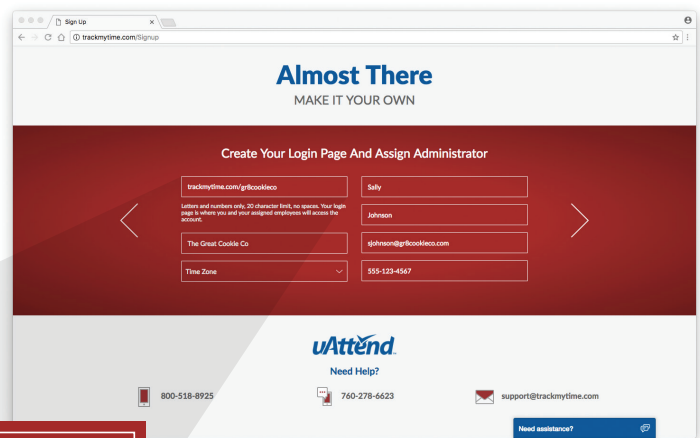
Sign Up

trackmytime.com/Signup

Almost There

MAKE IT YOUR OWN

Create Your Login Page And Assign Administrator

trackmytime.com/gr8cookieco

Letters and numbers only, 20 character limit, no spaces. Your login page is where you and your assigned employees will access the account.

The Great Cookie Co

Time Zone

Sally

Johnson

sjohnson@gr8cookieco.com

555-123-4567

uAttend

Need Help?

800-518-8925

760-278-6623

support@trackmytime.com

Need assistance?